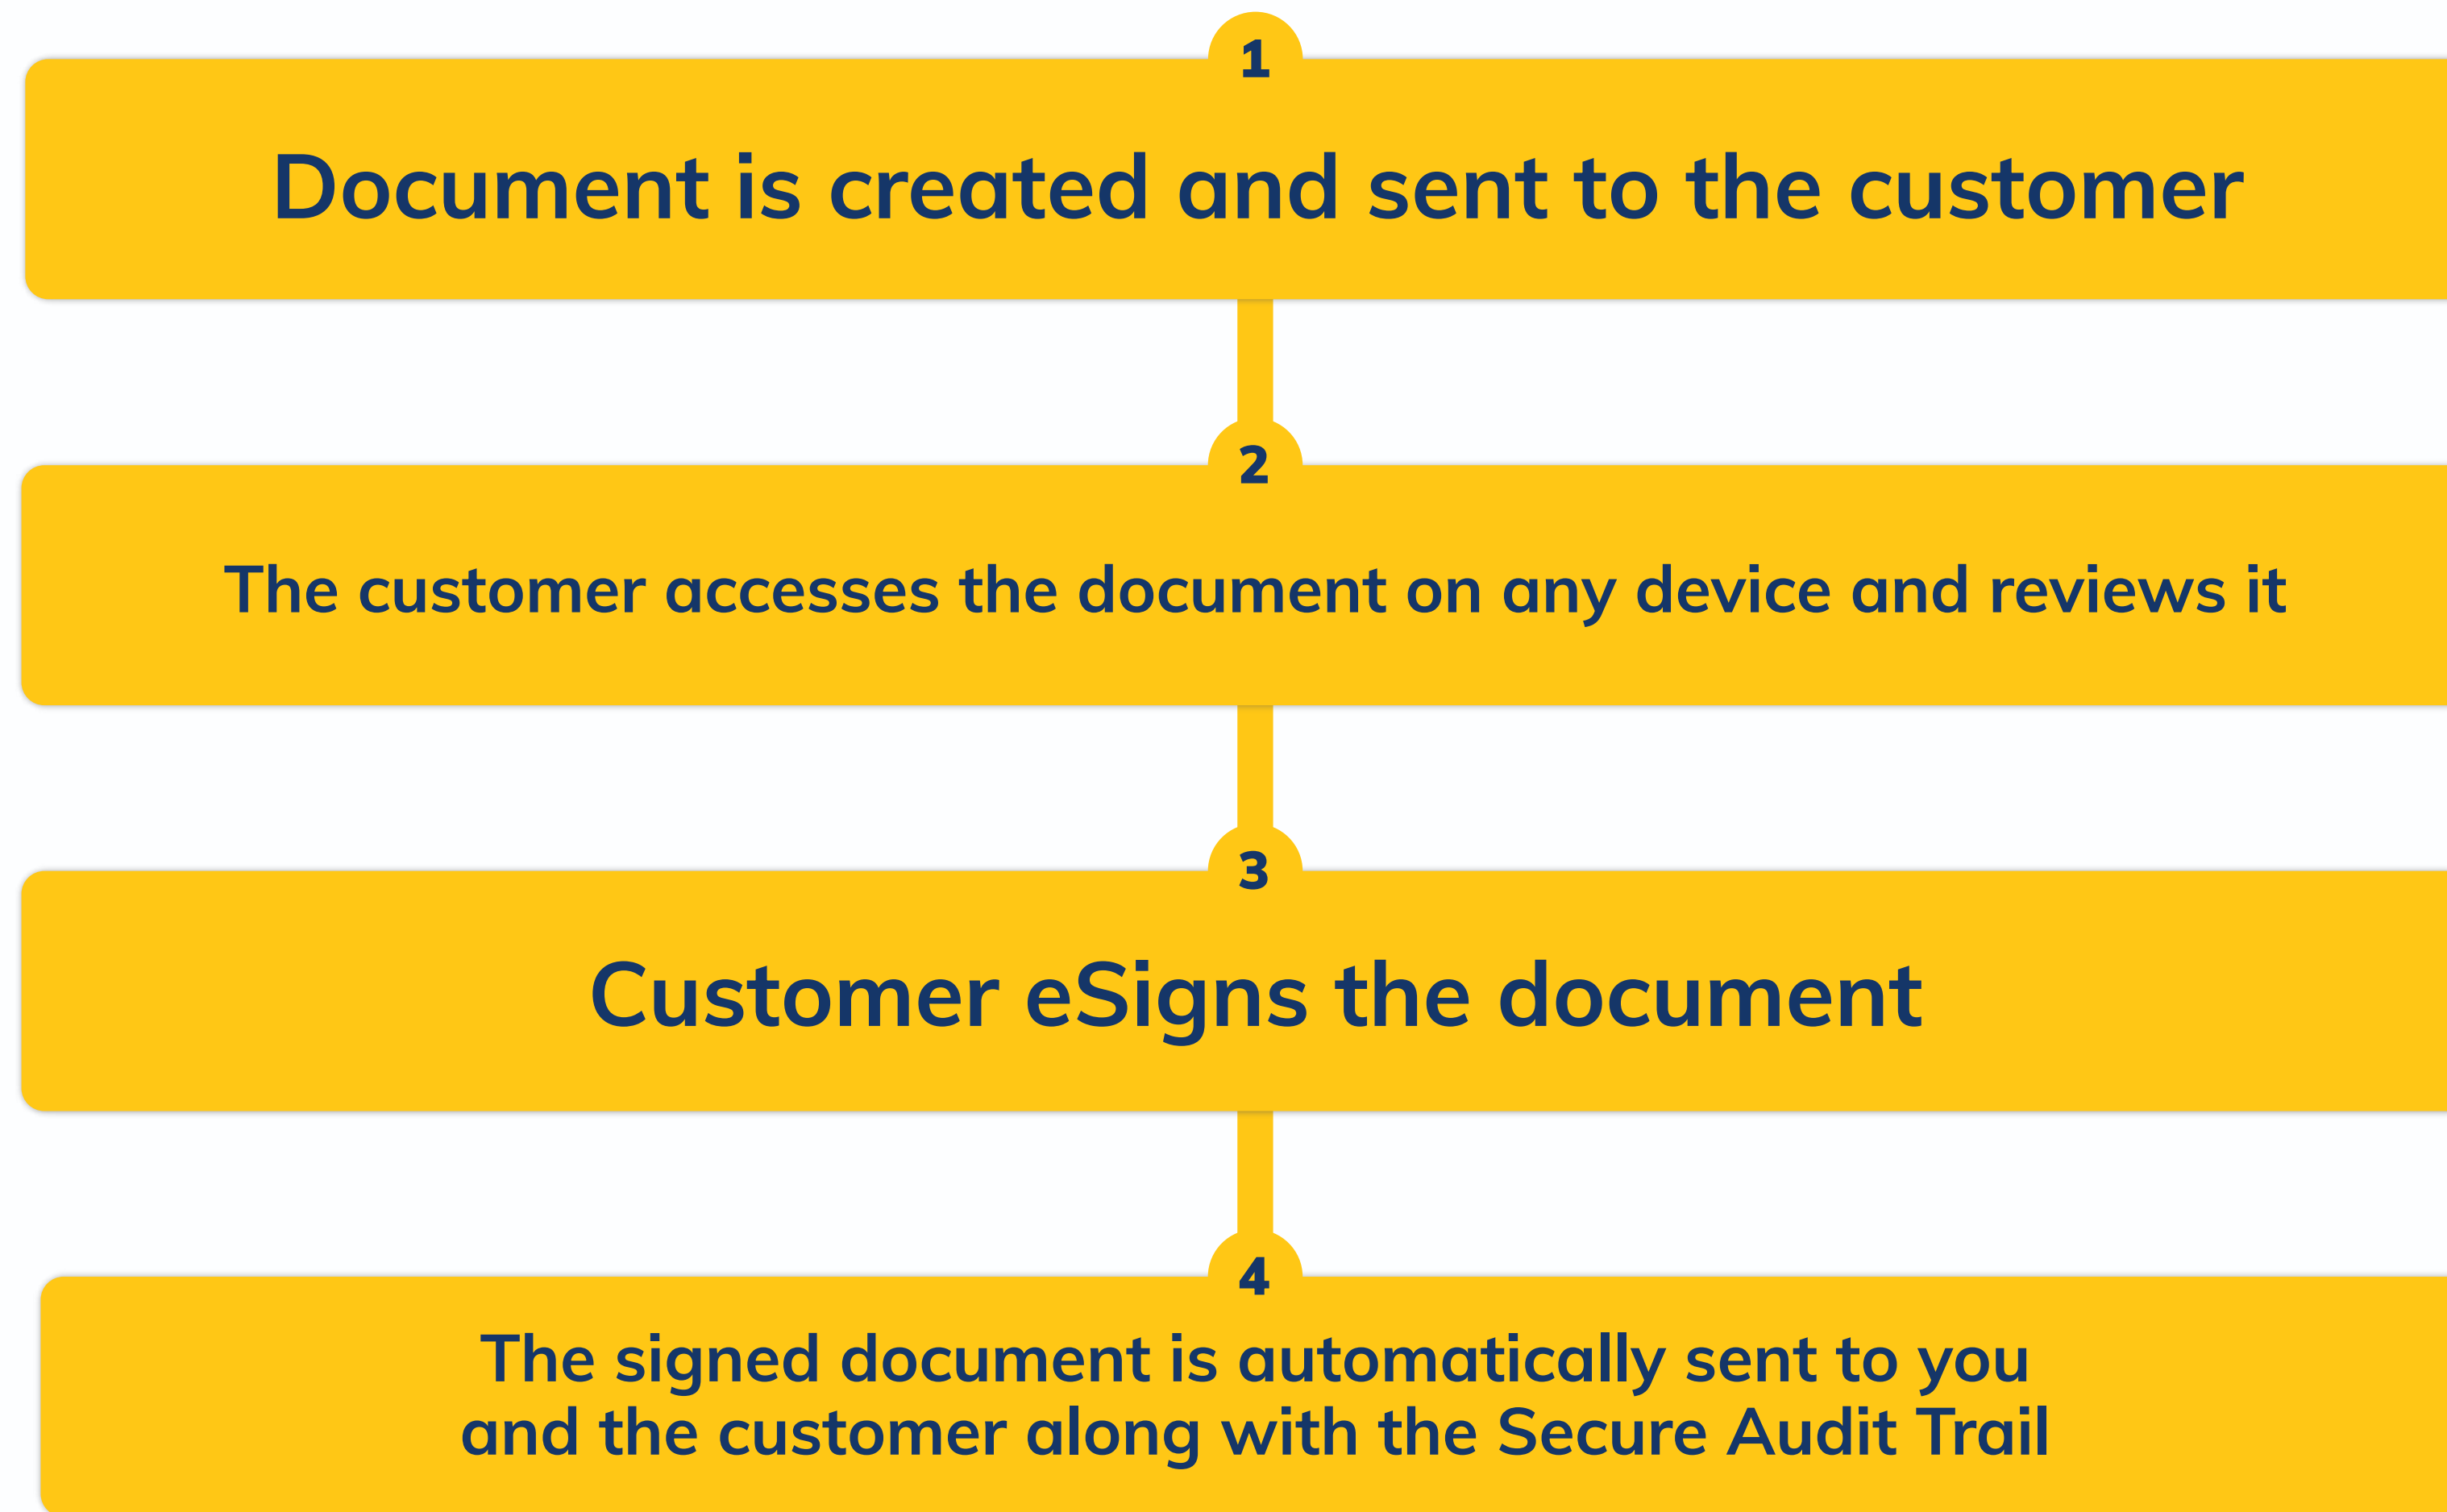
1

Document is created and sent to the customer

2

The customer accesses the document on any device and reviews it

3

Customer eSigns the document

4

The signed document is automatically sent to you and the customer along with the Secure Audit Trail